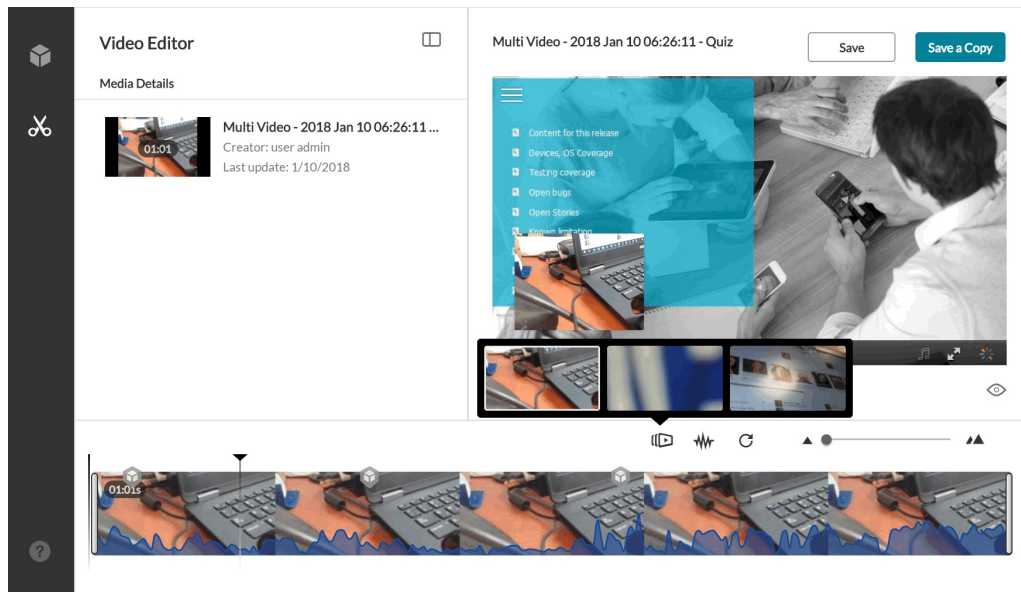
Video Editor

Media Details

01:01

Multi Video - 2018 Jan 10 06:26:11 ...

Creator: user admin

Last update: 1/10/2018

Multi Video - 2018 Jan 10 06:26:11 - Quiz

Save

Save a Copy

Content for this release

Devices, OS Coverage

Testing coverage

Open bugs

Open Stories

Known limitation

01:01s

?